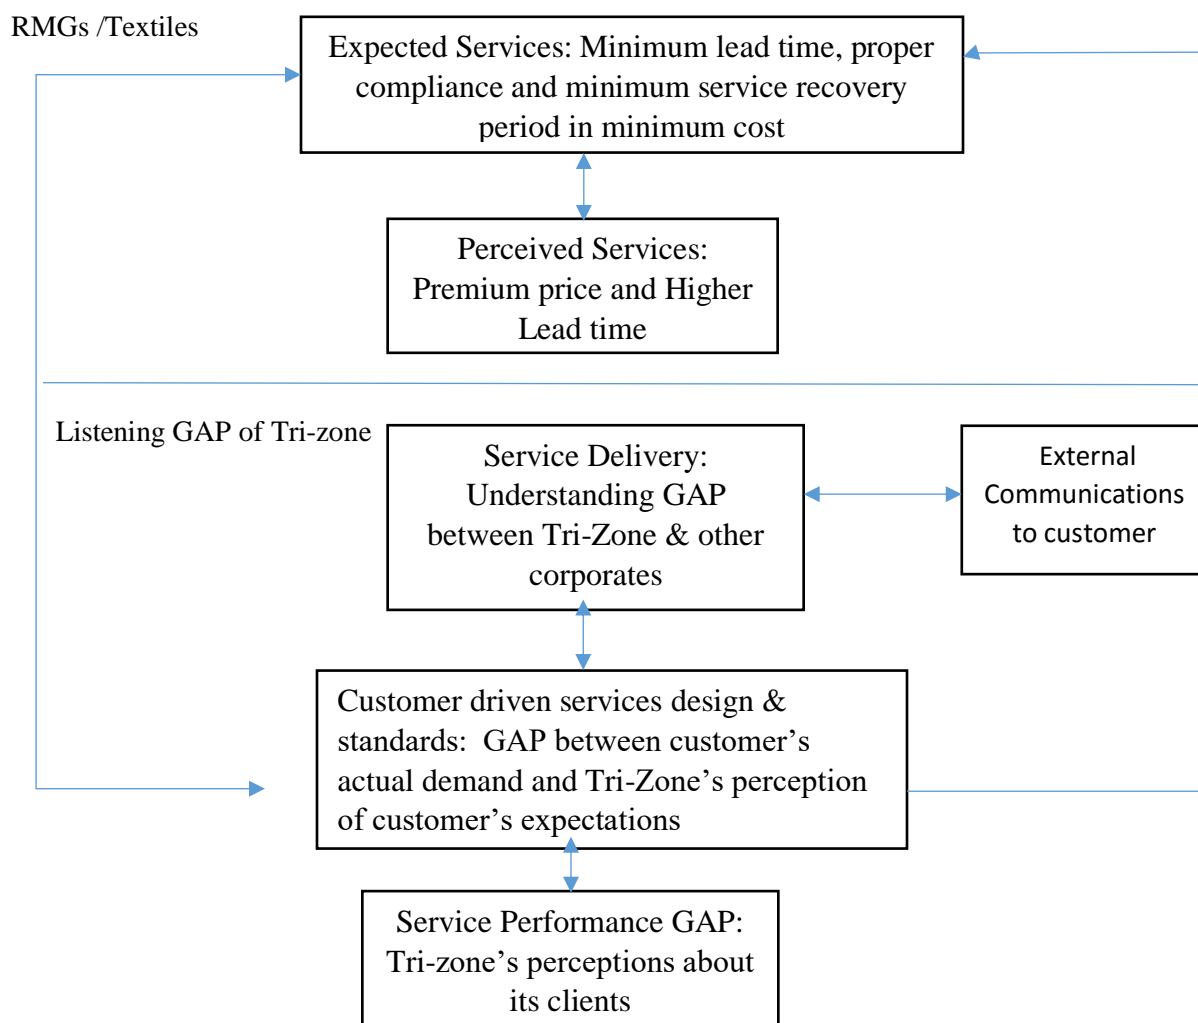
RMGs /Textiles

Expected Services: Minimum lead time, proper compliance and minimum service recovery period in minimum cost

Perceived Services: Premium price and Higher Lead time

Listening GAP of Tri-zone

Service Delivery: Understanding GAP between Tri-Zone & other corporates

External Communications to customer

Customer driven services design & standards: GAP between customer's actual demand and Tri-Zone's perception of customer's expectations

Service Performance GAP: Tri-zone's perceptions about its clients